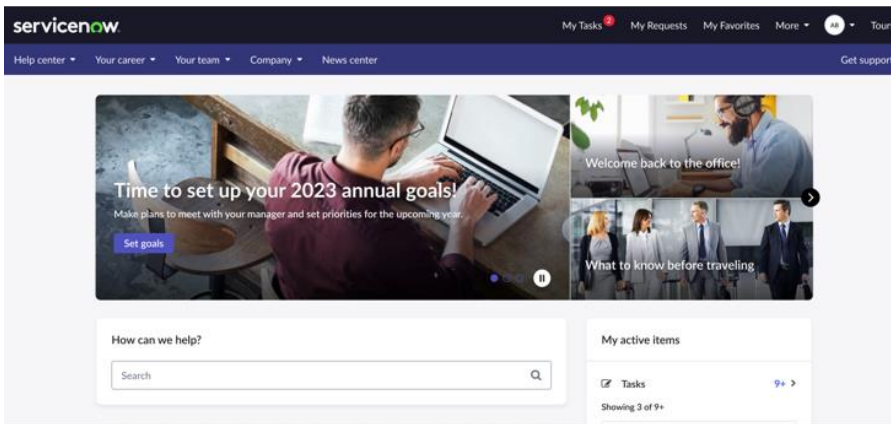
servicenow

My Tasks 2 My Requests My Favorites More ▾ AB ▾ Tour

Help center ▾ Your career ▾ Your team ▾ Company ▾ News center Get support

Time to set up your 2023 annual goals!

Make plans to meet with your manager and set priorities for the upcoming year.

Set goals

Welcome back to the office!

What to know before traveling

How can we help?

Search

My active items

Tasks 9+

Showing 3 of 9+